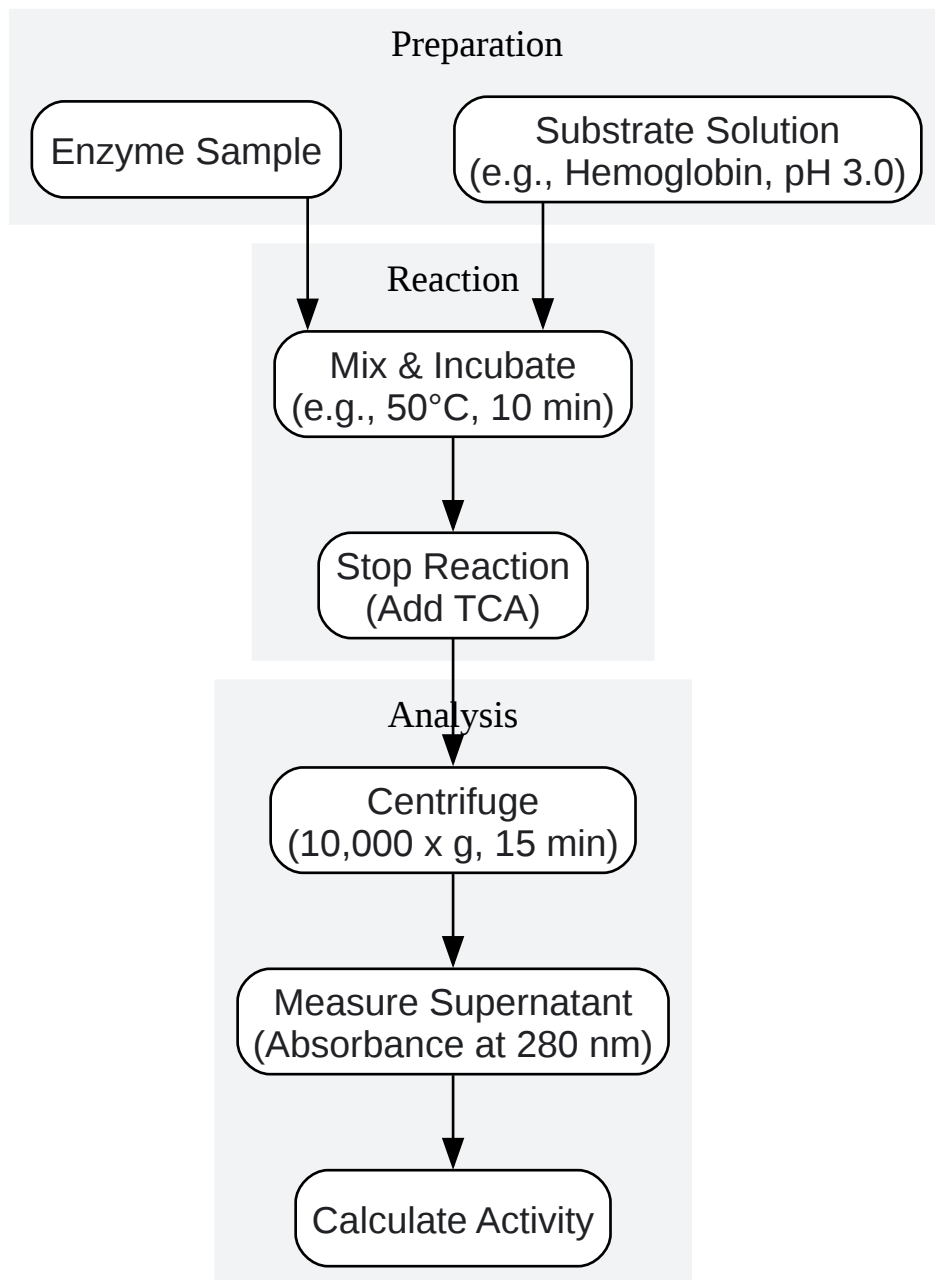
Preparation

Enzyme Sample

Substrate Solution (e.g., Hemoglobin, pH 3.0)

Reaction

Mix & Incubate (e.g., 50°C, 10 min)

Stop Reaction (Add TCA)

Analysis

Centrifuge (10,000 x g, 15 min)

Measure Supernatant (Absorbance at 280 nm)

Calculate Activity